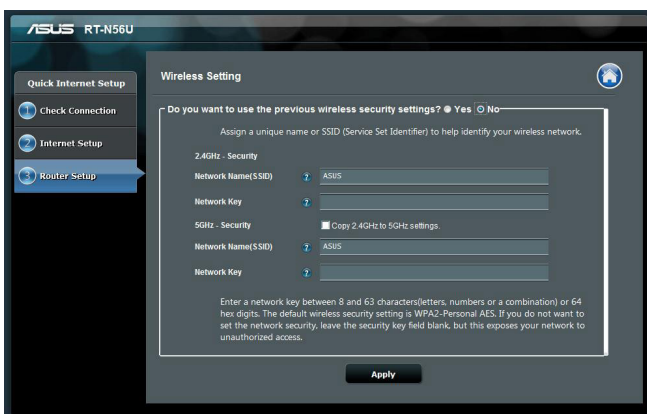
/ISUS RT-N56U

Quick Internet Setup

1 Check Connection

2 Internet Setup

3 Router Setup

Wireless Setting

Do you want to use the previous wireless security settings? Yes No

Assign a unique name or SSID (Service Set Identifier) to help identify your wireless network.

2.4GHz - Security

Network Name(SSID) ? ASUS

Network Key ?

5GHz - Security Copy 2.4GHz to 5GHz settings.

Network Name(SSID) ? ASUS

Network Key ?

Enter a network key between 8 and 63 characters(letters, numbers or a combination) or 64 hex digits. The default wireless security setting is WPA2-Personal AES. If you do not want to set the network security, leave the security key field blank, but this exposes your network to unauthorized access.

Apply